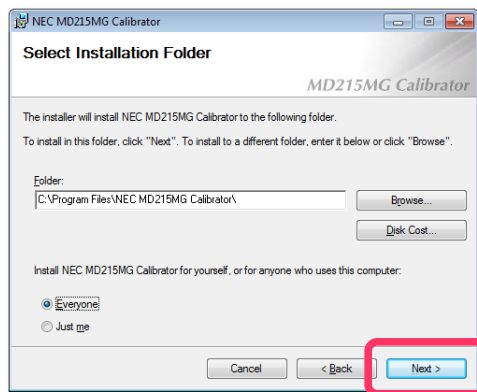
NEC MD215MG Calibrator

Select Installation Folder

MD215MG Calibrator

The installer will install NEC MD215MG Calibrator to the following folder.

To install in this folder, click "Next". To install to a different folder, enter it below or click "Browse".

Folder:

C:\Program Files\NEC MD215MG Calibrator\

Browse...

Disk Cost...

Install NEC MD215MG Calibrator for yourself, or for anyone who uses this computer:

Everyone

Just me

Cancel

< Back

Next >